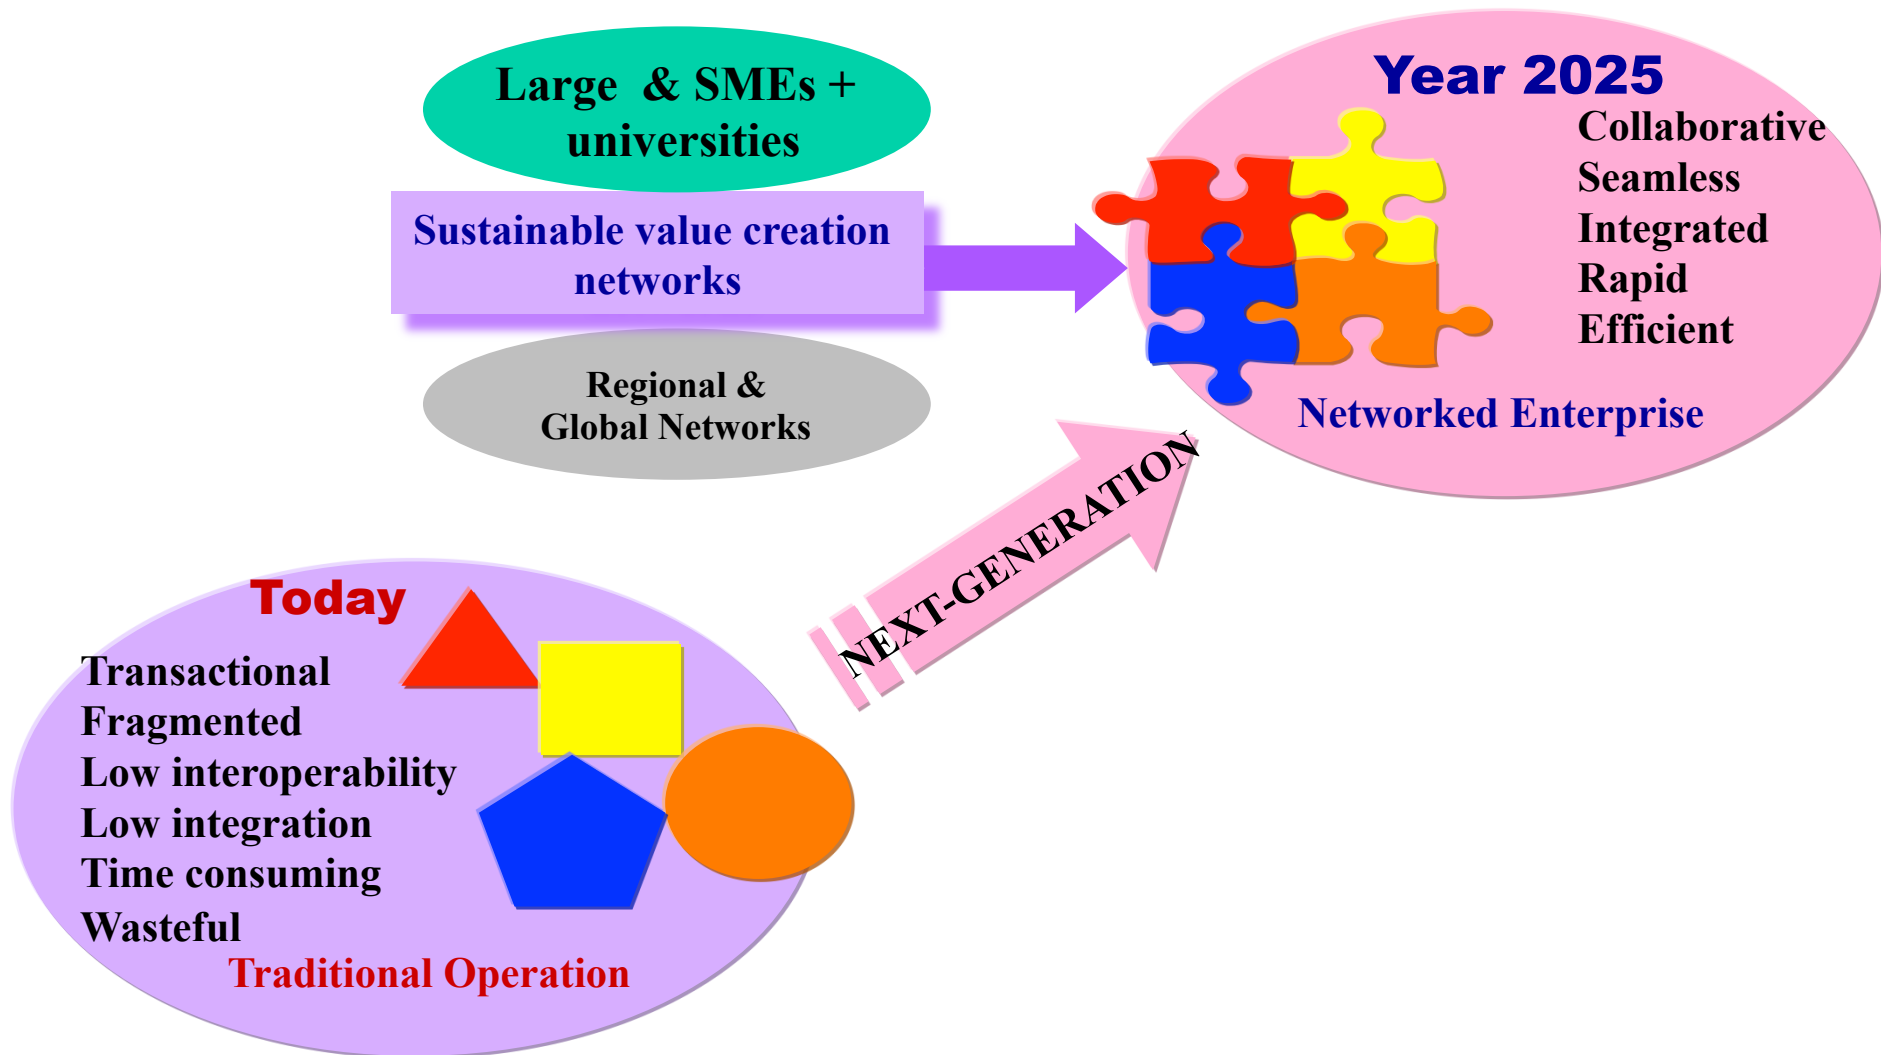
Large & SMEs + universities

Sustainable value creation networks

Regional & Global Networks

Year 2025

Collaborative
Seamless
Integrated
Rapid
Efficient

Networked Enterprise

NEXT-GENERATION

Today

Transactional
Fragmented
Low interoperability
Low integration
Time consuming
Wasteful

Traditional Operation